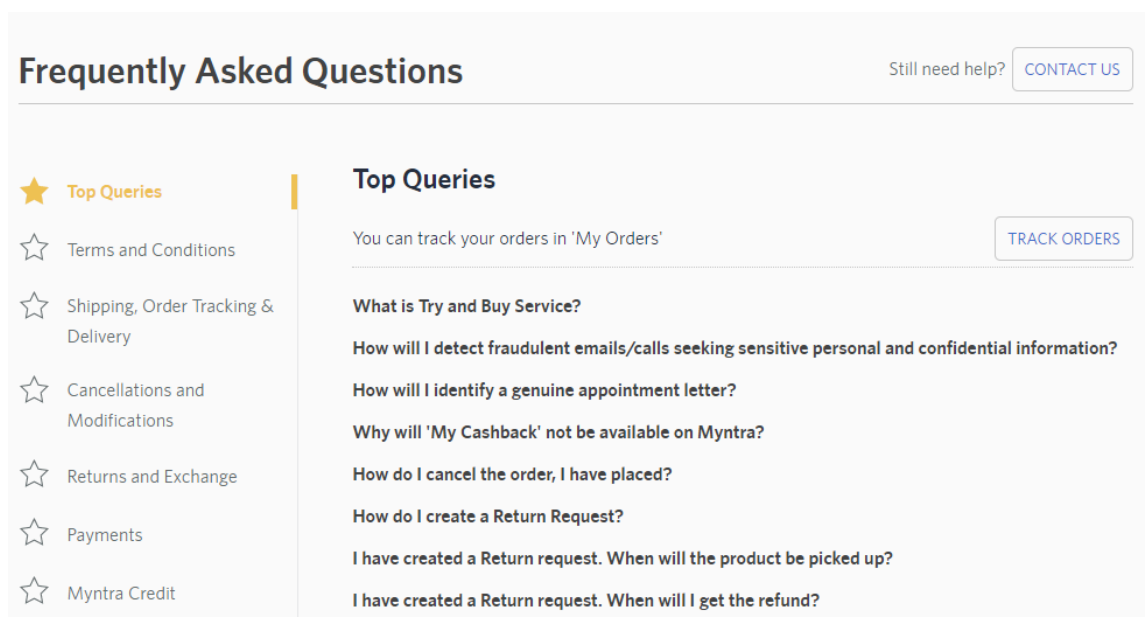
Frequently Asked Questions

Still need help? CONTACT US

Top Queries

Terms and Conditions

Shipping, Order Tracking & Delivery

Cancellations and Modifications

Returns and Exchange

Payments

Myntra Credit

Top Queries

You can track your orders in 'My Orders'

TRACK ORDERS

What is Try and Buy Service?

How will I detect fraudulent emails/calls seeking sensitive personal and confidential information?

How will I identify a genuine appointment letter?

Why will 'My Cashback' not be available on Myntra?

How do I cancel the order, I have placed?

How do I create a Return Request?

I have created a Return request. When will the product be picked up?

I have created a Return request. When will I get the refund?